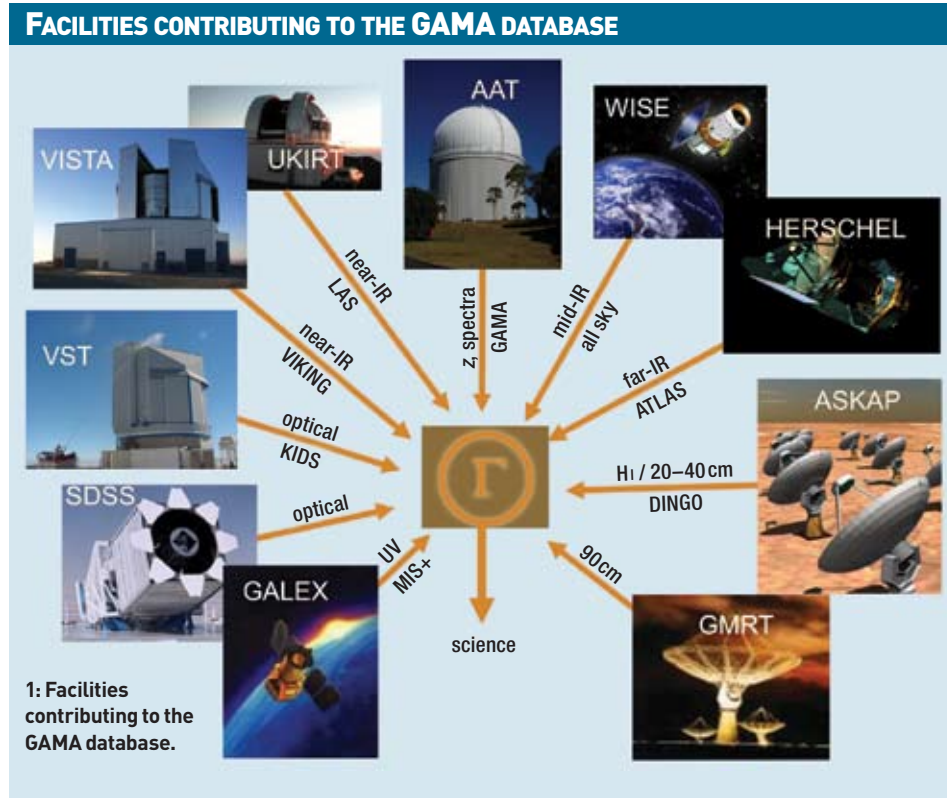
FACILITIES CONTRIBUTING TO THE GAMA DATABASE

UKIRT

AAT

WISE

VISTA

HERSCHEL

near-IR LAS

z, spectra GAMA

mid-IR all sky

near-IR VIKING

far-IR ATLAS

VST

ASKAP

optical KIDS

Γ

HI / 20–40 cm DINGO

SDSS

optical

UV MIS+

90cm

GALEX

science

GMRT

1: Facilities contributing to the GAMA database.